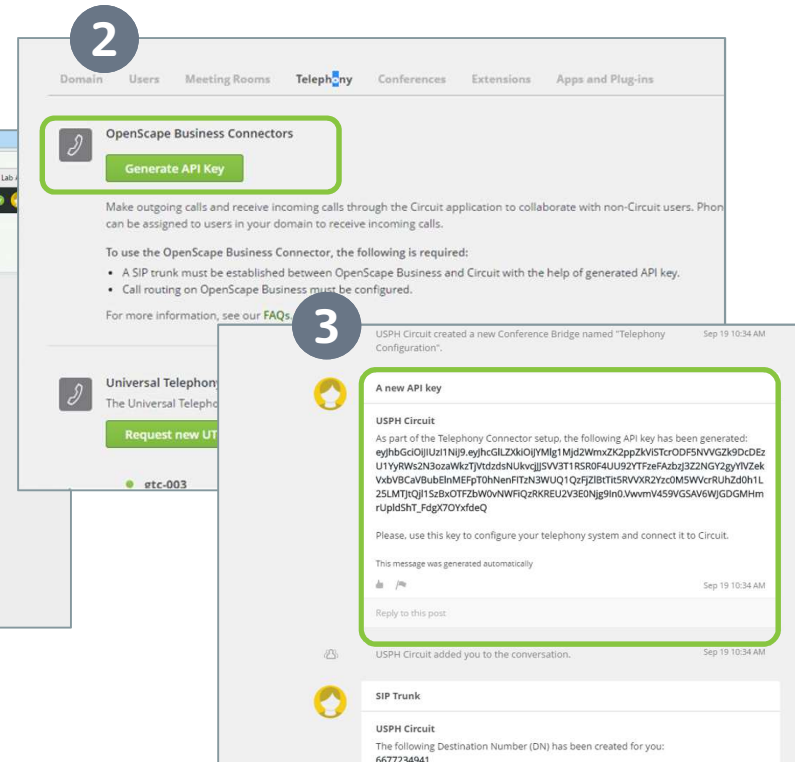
2

Lab

Domain Users Meeting Rooms Telephony Conferences Extensions Apps and Plug-ins

OpenScape Business Connectors

Generate API Key

Make outgoing calls and receive incoming calls through the Circuit application to collaborate with non-Circuit users. Phon can be assigned to users in your domain to receive incoming calls.

To use the OpenScape Business Connector, the following is required:

- A SIP trunk must be established between OpenScape Business and Circuit with the help of generated API key.
- Call routing on OpenScape Business must be configured.

For more information, see our FAQs.

Universal Telephony

The Universal Telepho

Request new UT

gtc-003

3

USPH Circuit created a new Conference Bridge named "Telephony Configuration". Sep 19 10:34 AM

A new API key

USPH Circuit

As part of the Telephony Connector setup, the following API key has been generated: eyJhbGciOiJIUzI1NiJ9.eyJhcGlLZXkiOiJYMlg1Mjd2WmxZK2ppZkViSTcrODF5NVVGZk9DcDEzU1YyRWs2N3ozaWkzTjVtdzdsNUkvcjJjSVV3T1RSR0F4UU92YTFzeFAzbzJ3Z2NGY2gyYlVZekVxbVBCaVBubElnMEFpT0hNenFITzN3WUQ1QzFjZlBtTit5RVVXR2Yzc0M5WVcrRUhZd0h1L25LMTJtQjl1SzBxOTFZbW0vNWFiQzRKREU2V3E0Njg9In0.VwvmV459VGSAV6WJGDGMHmrUpldShT_FdgX7OYxfdeQ

Please, use this key to configure your telephony system and connect it to Circuit.

This message was generated automatically

Sep 19 10:34 AM

Reply to this post

USPH Circuit added you to the conversation. Sep 19 10:34 AM

SIP Trunk

USPH Circuit

The following Destination Number (DN) has been created for you:

6677234941